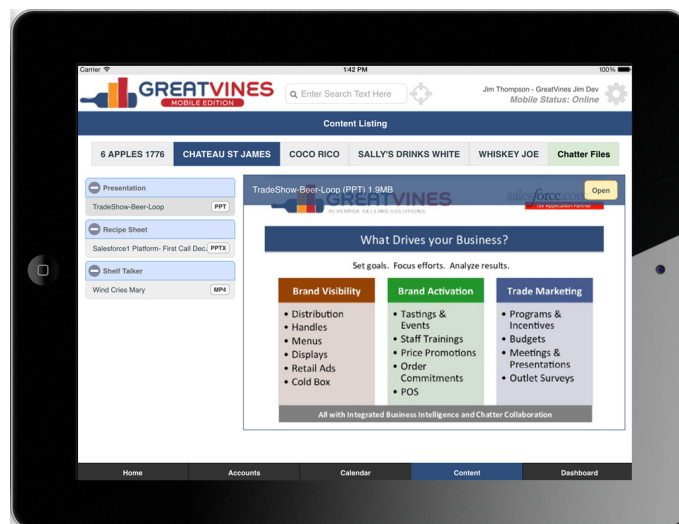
Carrier 1:42 PM 100%

GREATVINES MOBILE EDITION

Enter Search Text Here

Jim Thompson - GreatVines Jim Dev
Mobile Status: Online

Content Listing

6 APPLES 1776 | CHATEAU ST JAMES | COCO RICO | SALLY'S DRINKS WHITE | WHISKEY JOE | Chatter Files

Presentation
TradeShow-Beer-Loop PPT

Recipe Sheet
Salesforce1 Platform- First Call Dec. PPTX

Shelf Talker
Wind Cries Mary MP4

TradeShow-Beer-Loop (PPT) 1.9MB

Open

GREATVINES
BEVERAGE SELLING SOLUTIONS

salesforce.com
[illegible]

What Drives your Business?

Set goals. Focus efforts. Analyze results.

| Brand Visibility | Brand Activation | Trade Marketing |
|---|---|---|
| • Distribution • Handles • Menus • Displays • Retail Ads • Cold Box | • Tastings & Events • Staff Trainings • Price Promotions • Order Commitments • POS | • Programs & Incentives • Budgets • Meetings & Presentations • Outlet Surveys |

All with Integrated Business Intelligence and Chatter Collaboration

Home | Accounts | Calendar | Content | Dashboard